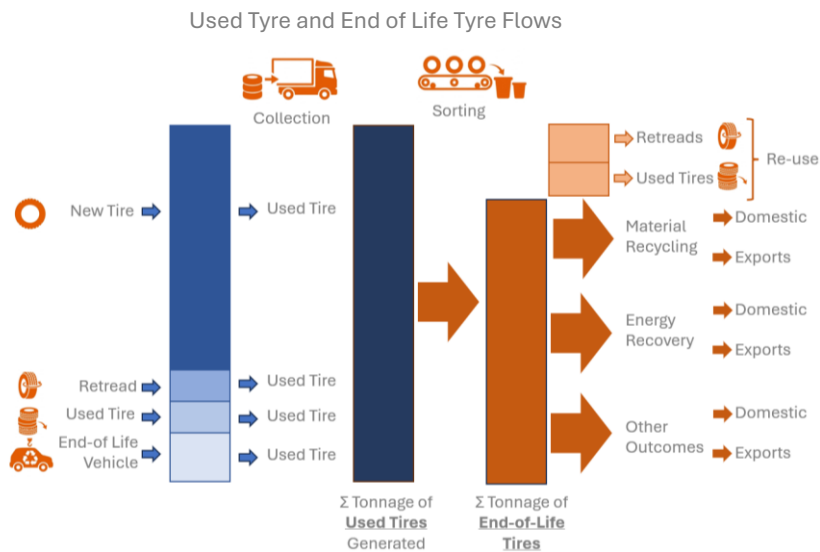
Used Tyre and End of Life Tyre Flows

Collection

Sorting

Retreads

Used Tires

Re-use

New Tire

Used Tire

Material Recycling

Domestic

Exports

Energy Recovery

Domestic

Exports

Retread

Used Tire

Used Tire

Used Tire

End-of Life Vehicle

Used Tire

Other Outcomes

Domestic

Exports

Σ Tonnage of **Used Tires** Generated

Σ Tonnage of **End-of-Life Tires**